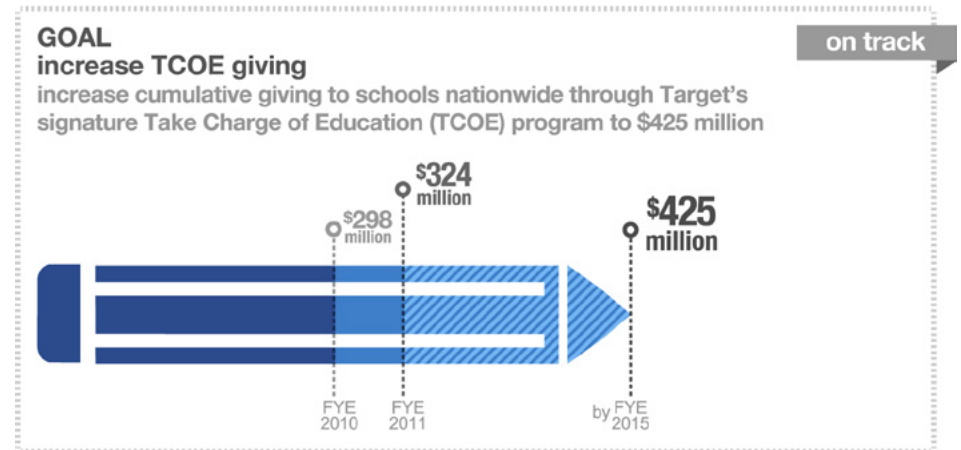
GOAL
increase TCOE giving

on track

increase cumulative giving to schools nationwide through Target's signature Take Charge of Education (TCOE) program to $425 million

$298 million

$324 million

$425 million

FYE 2010

FYE 2011

by FYE 2015